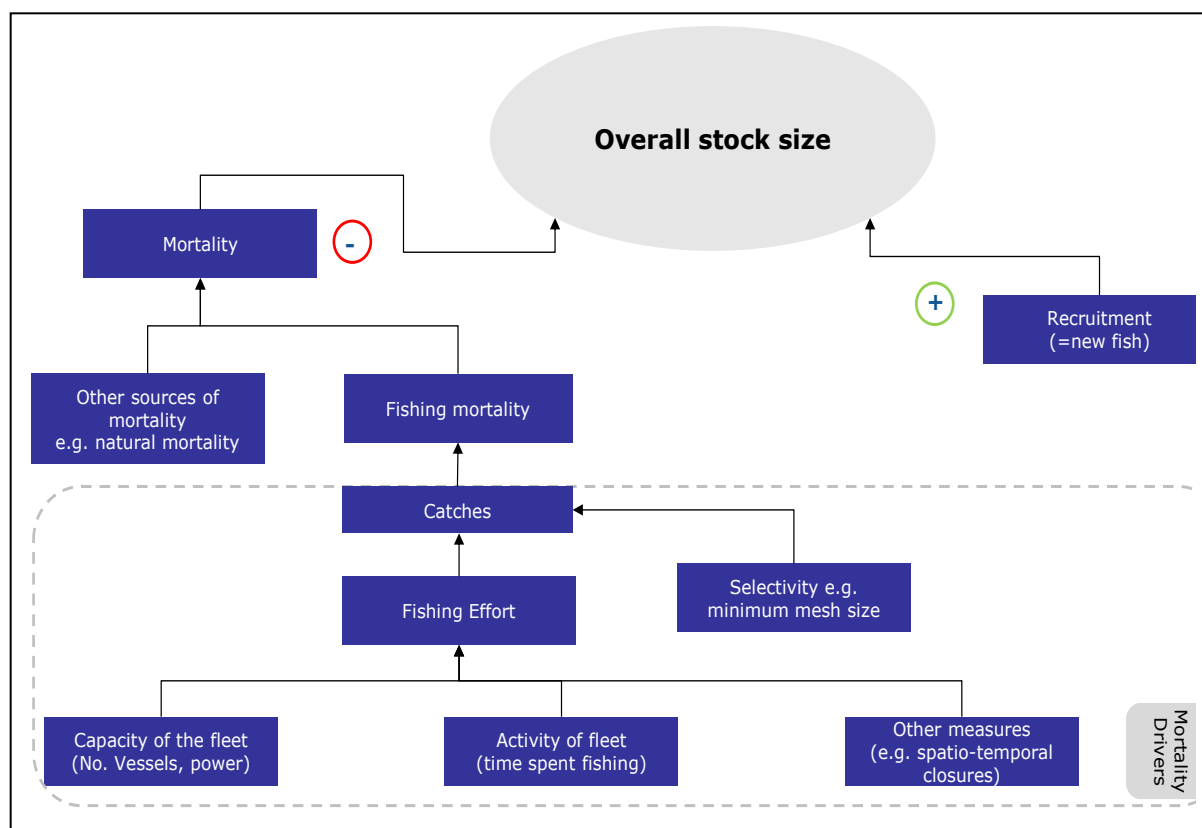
Overall stock size

Mortality

-

+

Recruitment (=new fish)

Other sources of mortality e.g. natural mortality

Fishing mortality

Catches

Selectivity e.g. minimum mesh size

Fishing Effort

Capacity of the fleet (No. Vessels, power)

Activity of fleet (time spent fishing)

Other measures (e.g. spatio-temporal closures)

Mortality Drivers